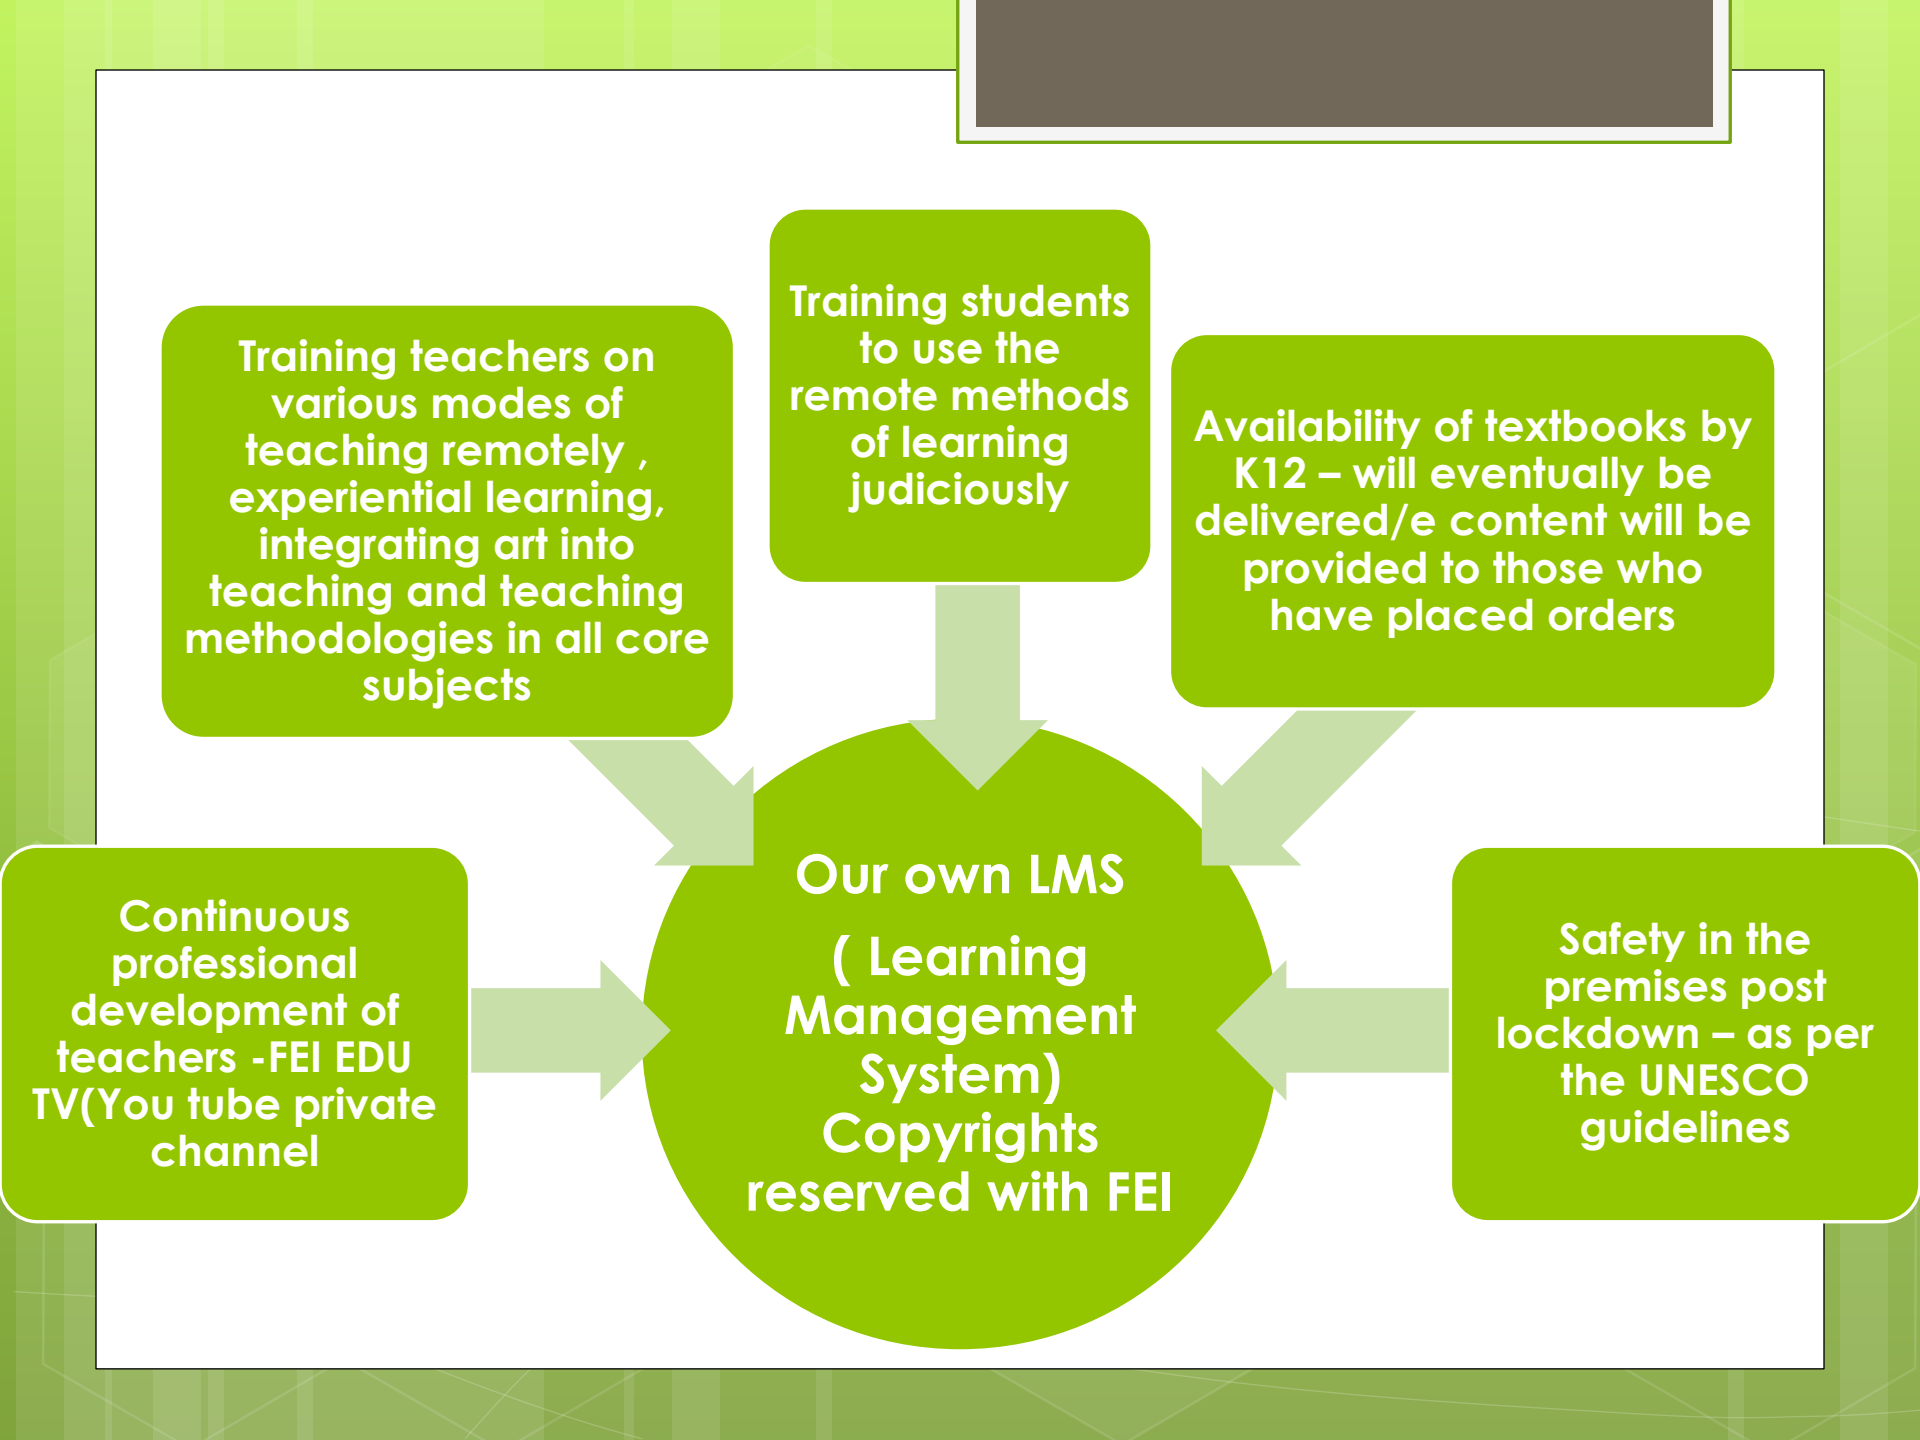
Training teachers on various modes of teaching remotely , experiential learning, integrating art into teaching and teaching methodologies in all core subjects

Training students to use the remote methods of learning judiciously

Availability of textbooks by K12 – will eventually be delivered/e content will be provided to those who have placed orders

Continuous professional development of teachers -FEI EDU TV(You tube private channel

Our own LMS

( Learning Management System) Copyrights reserved with FEI

Safety in the premises post lockdown – as per the UNESCO guidelines